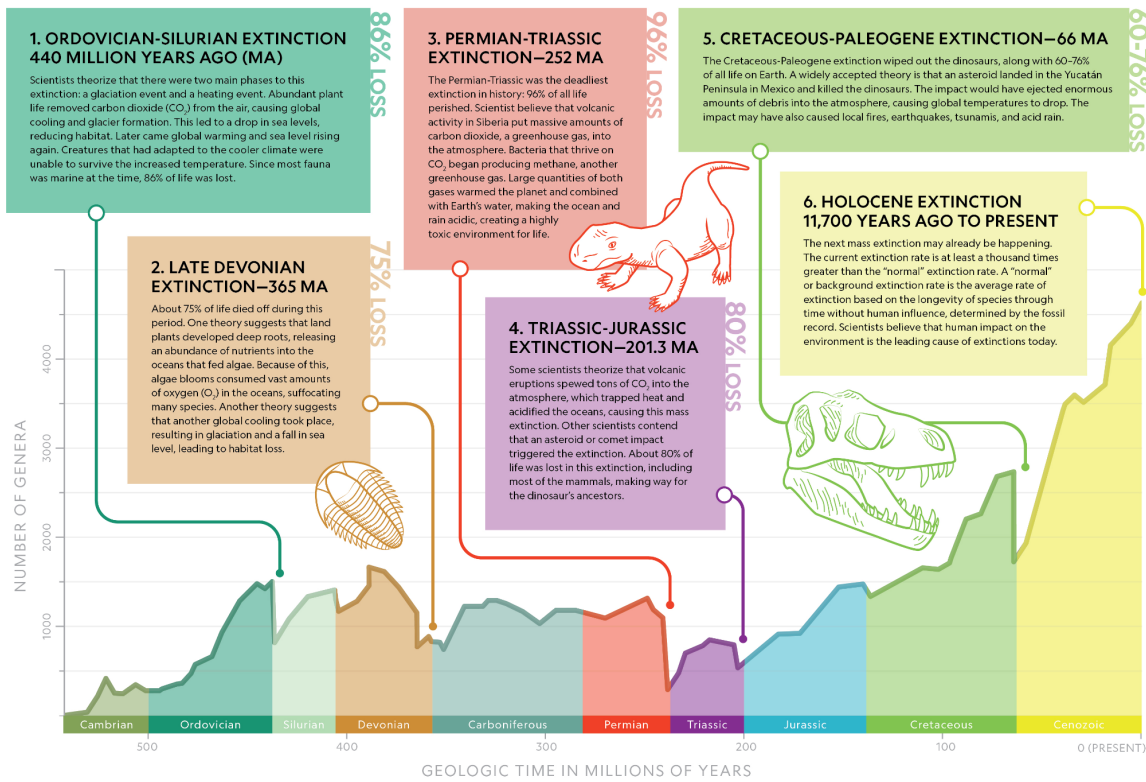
1. ORDOVICIAN-SILURIAN EXTINCTION 440 MILLION YEARS AGO (MA)

86% LOSS

Scientists theorize that there were two main phases to this extinction: a glaciation event and a heating event. Abundant plant life removed carbon dioxide ($CO_2$) from the air, causing global cooling and glacier formation. This led to a drop in sea levels, reducing habitat. Later came global warming and sea level rising again. Creatures that had adapted to the cooler climate were unable to survive the increased temperature. Since most fauna was marine at the time, 86% of life was lost.

3. PERMIAN-TRIASSIC EXTINCTION—252 MA

96% LOSS

The Permian-Triassic was the deadliest extinction in history: 96% of all life perished. Scientist believe that volcanic activity in Siberia put massive amounts of carbon dioxide, a greenhouse gas, into the atmosphere. Bacteria that thrive on $CO_2$ began producing methane, another greenhouse gas. Large quantities of both gases warmed the planet and combined with Earth's water, making the ocean and rain acidic, creating a highly toxic environment for life.

5. CRETACEOUS-PALEOGENE EXTINCTION—66 MA

60-76% LOSS

The Cretaceous-Paleogene extinction wiped out the dinosaurs, along with 60–76% of all life on Earth. A widely accepted theory is that an asteroid landed in the Yucatán Peninsula in Mexico and killed the dinosaurs. The impact would have ejected enormous amounts of debris into the atmosphere, causing global temperatures to drop. The impact may have also caused local fires, earthquakes, tsunamis, and acid rain.

2. LATE DEVONIAN EXTINCTION—365 MA

75% LOSS

About 75% of life died off during this period. One theory suggests that land plants developed deep roots, releasing an abundance of nutrients into the oceans that fed algae. Because of this, algae blooms consumed vast amounts of oxygen ($O_2$) in the oceans, suffocating many species. Another theory suggests that another global cooling took place, resulting in glaciation and a fall in sea level, leading to habitat loss.

4. TRIASSIC-JURASSIC EXTINCTION—201.3 MA

80% LOSS

Some scientists theorize that volcanic eruptions spewed tons of $CO_2$ into the atmosphere, which trapped heat and acidified the oceans, causing this mass extinction. Other scientists contend that an asteroid or comet impact triggered the extinction. About 80% of life was lost in this extinction, including most of the mammals, making way for the dinosaur's ancestors.

6. HOLOCENE EXTINCTION 11,700 YEARS AGO TO PRESENT

The next mass extinction may already be happening. The current extinction rate is at least a thousand times greater than the "normal" extinction rate. A "normal" or background extinction rate is the average rate of extinction based on the longevity of species through time without human influence, determined by the fossil record. Scientists believe that human impact on the environment is the leading cause of extinctions today.

NUMBER OF GENERA

4000
3000
2000
1000

Cambrian | Ordovician | Silurian | Devonian | Carboniferous | Permian | Triassic | Jurassic | Cretaceous | Cenozoic

500 400 300 200 100 0 (PRESENT)

GEOLOGIC TIME IN MILLIONS OF YEARS